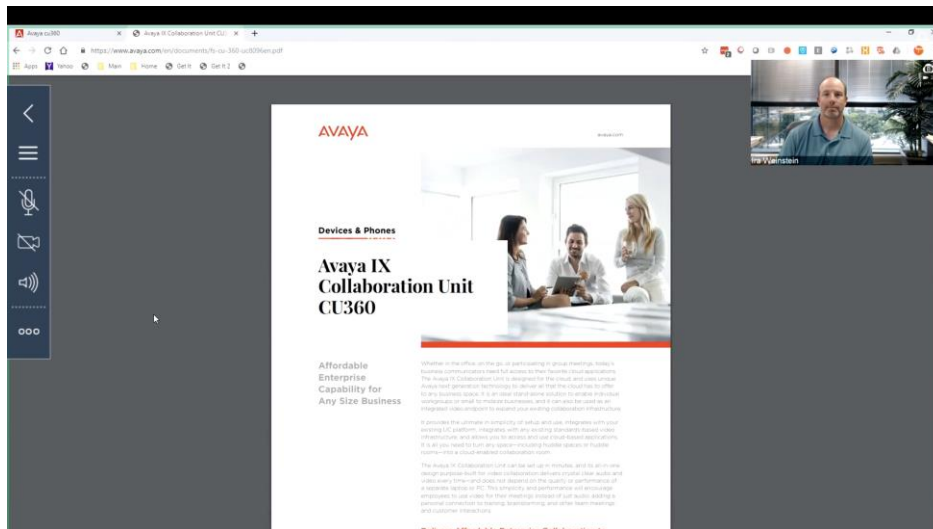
Avaya cu360
Avaya IX Collaboration Unit CU
https://www.avaya.com/en/documents/fs-cu-360-uc9096en.pdf
Apps Yahoo Main Home Get It Get It 2

Ira Weinstein

AVAYA
avaya.com

Devices & Phones

Avaya IX Collaboration Unit CU360

Affordable Enterprise Capability for Any Size Business

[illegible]